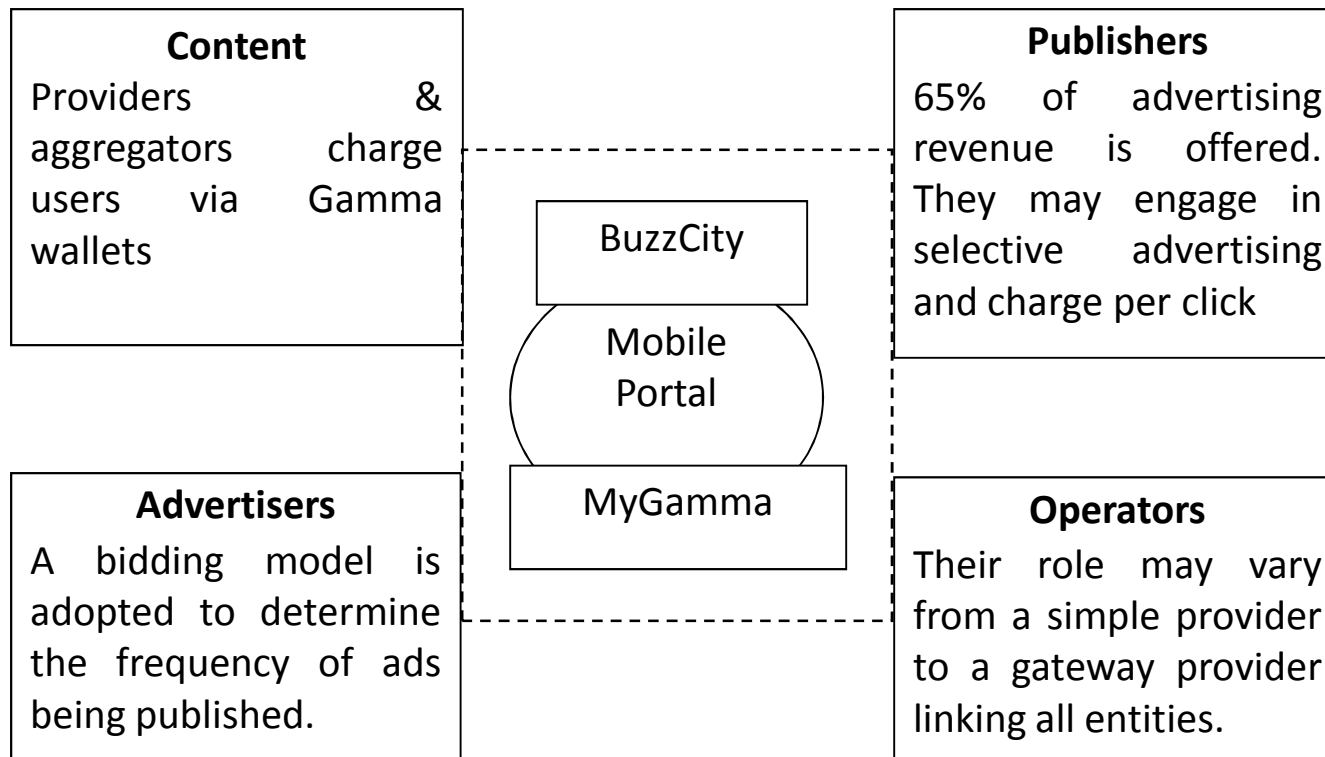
**Content**
Providers & aggregators charge users via Gamma wallets

**Publishers**
65% of advertising revenue is offered. They may engage in selective advertising and charge per click

BuzzCity

Mobile Portal

MyGamma

**Advertisers**
A bidding model is adopted to determine the frequency of ads being published.

**Operators**
Their role may vary from a simple provider to a gateway provider linking all entities.